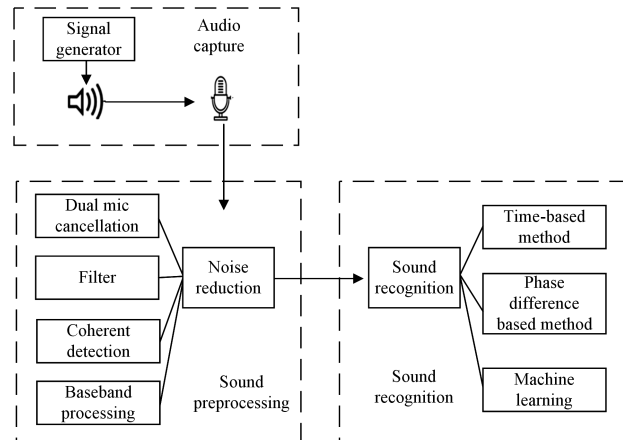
Signal generator

Audio capture

Dual mic cancellation

Filter

Coherent detection

Baseband processing

Noise reduction

Sound preprocessing

Sound recognition

Time-based method

Phase difference based method

Machine learning

Sound recognition